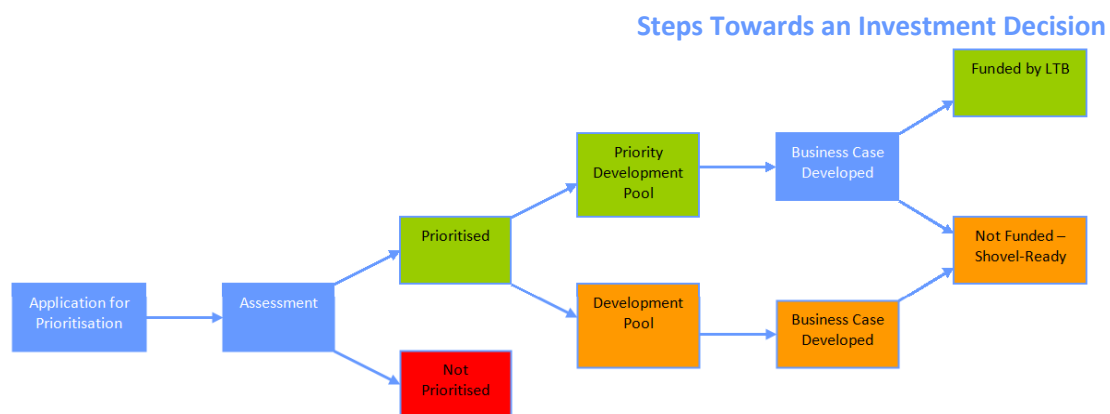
Steps Towards an Investment Decision

Application for Prioritisation

Assessment

Prioritised

Not Prioritised

Priority Development Pool

Development Pool

Business Case Developed

Business Case Developed

Funded by LTB

Not Funded – Shovel-Ready